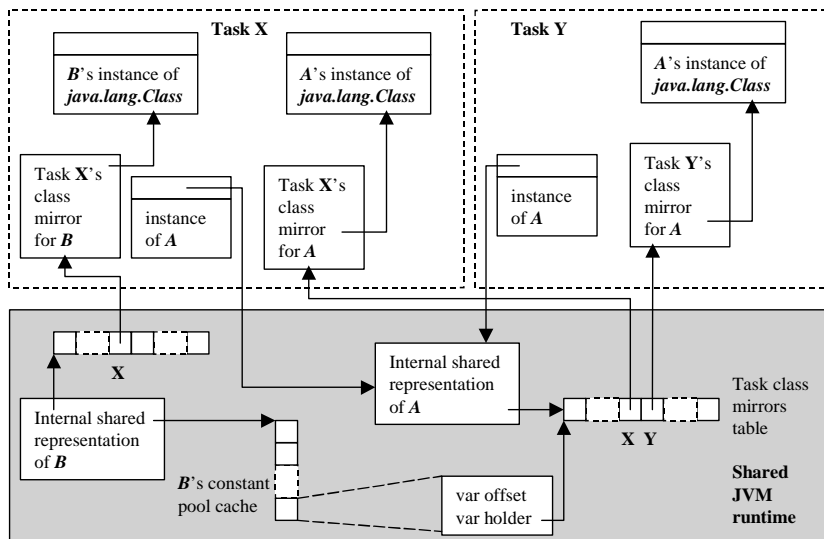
Task X

B's instance of java.lang.Class

A's instance of java.lang.Class

Task X's class mirror for B

instance of A

Task X's class mirror for A

Task Y

A's instance of java.lang.Class

instance of A

Task Y's class mirror for A

X

Internal shared representation of B

Internal shared representation of A

Task class mirrors table

X Y

B's constant pool cache

var offset
var holder

Shared JVM runtime